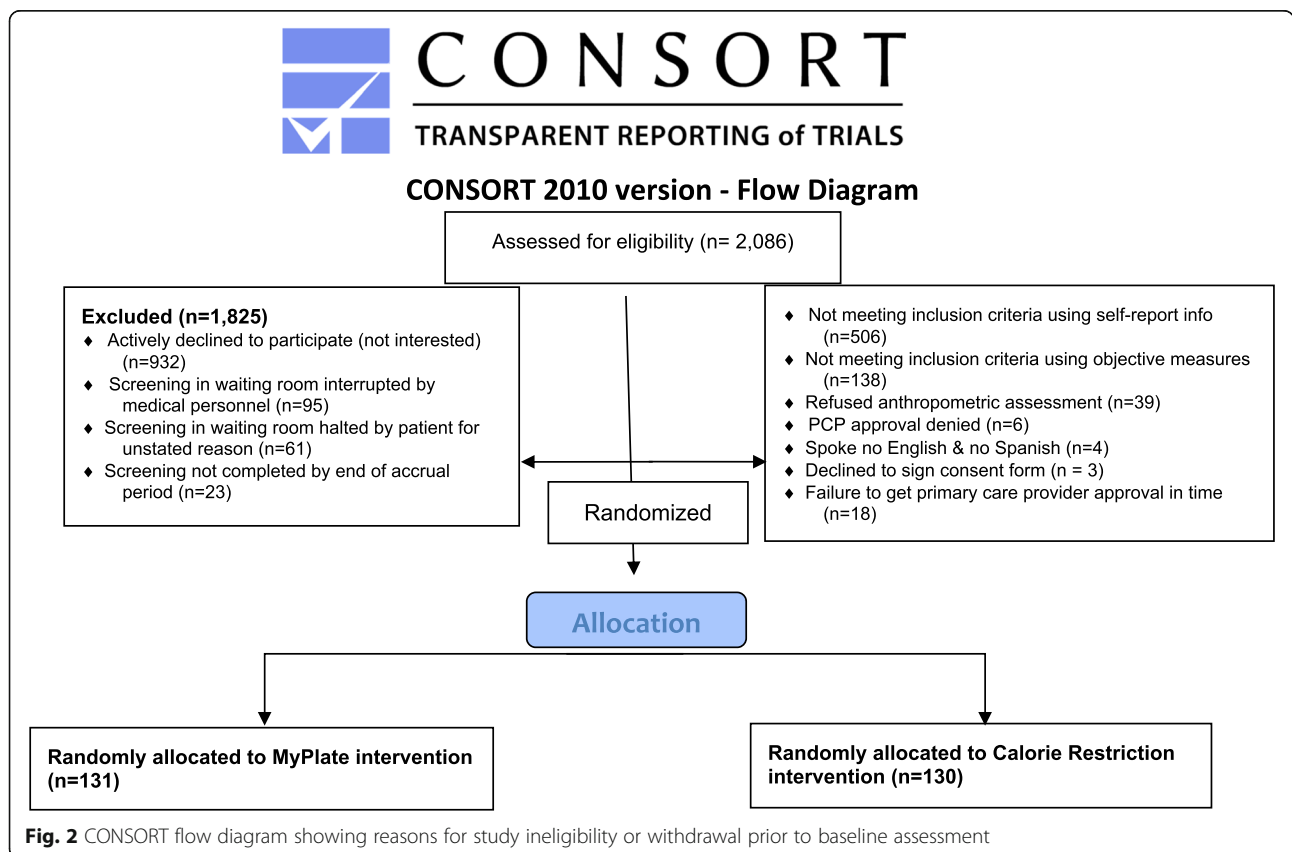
CONSORT

TRANSPARENT REPORTING of TRIALS

CONSORT 2010 version - Flow Diagram

Assessed for eligibility (n= 2,086)

Excluded (n=1,825)
♦ Actively declined to participate (not interested) (n=932)
♦ Screening in waiting room interrupted by medical personnel (n=95)
♦ Screening in waiting room halted by patient for unstated reason (n=61)
♦ Screening not completed by end of accrual period (n=23)

♦ Not meeting inclusion criteria using self-report info (n=506)
♦ Not meeting inclusion criteria using objective measures (n=138)
♦ Refused anthropometric assessment (n=39)
♦ PCP approval denied (n=6)
♦ Spoke no English & no Spanish (n=4)
♦ Declined to sign consent form (n = 3)
♦ Failure to get primary care provider approval in time (n=18)

Randomized

Allocation

Randomly allocated to MyPlate intervention (n=131)

Randomly allocated to Calorie Restriction intervention (n=130)

Fig. 2 CONSORT flow diagram showing reasons for study ineligibility or withdrawal prior to baseline assessment